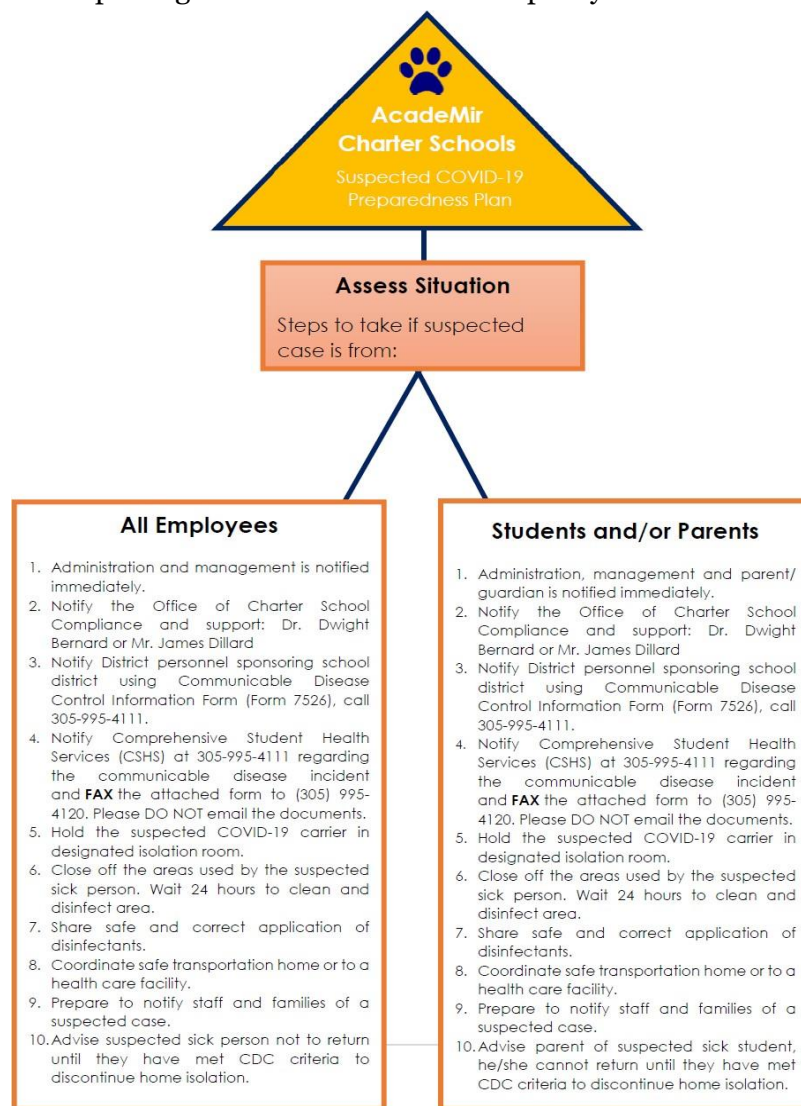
AcadeMir Charter Schools
Suspected COVID-19 Preparedness Plan

Assess Situation
Steps to take if suspected case is from:

All Employees

1. Administration and management is notified immediately.
2. Notify the Office of Charter School Compliance and support: Dr. Dwight Bernard or Mr. James Dillard
3. Notify District personnel sponsoring school district using Communicable Disease Control Information Form (Form 7526), call 305-995-4111.
4. Notify Comprehensive Student Health Services (CSHS) at 305-995-4111 regarding the communicable disease incident and **FAX** the attached form to (305) 995-4120. Please DO NOT email the documents.
5. Hold the suspected COVID-19 carrier in designated isolation room.
6. Close off the areas used by the suspected sick person. Wait 24 hours to clean and disinfect area.
7. Share safe and correct application of disinfectants.
8. Coordinate safe transportation home or to a health care facility.
9. Prepare to notify staff and families of a suspected case.
10. Advise suspected sick person not to return until they have met CDC criteria to discontinue home isolation.

Students and/or Parents

1. Administration, management and parent/guardian is notified immediately.
2. Notify the Office of Charter School Compliance and support: Dr. Dwight Bernard or Mr. James Dillard
3. Notify District personnel sponsoring school district using Communicable Disease Control Information Form (Form 7526), call 305-995-4111.
4. Notify Comprehensive Student Health Services (CSHS) at 305-995-4111 regarding the communicable disease incident and **FAX** the attached form to (305) 995-4120. Please DO NOT email the documents.
5. Hold the suspected COVID-19 carrier in designated isolation room.
6. Close off the areas used by the suspected sick person. Wait 24 hours to clean and disinfect area.
7. Share safe and correct application of disinfectants.
8. Coordinate safe transportation home or to a health care facility.
9. Prepare to notify staff and families of a suspected case.
10. Advise parent of suspected sick student, he/she cannot return until they have met CDC criteria to discontinue home isolation.